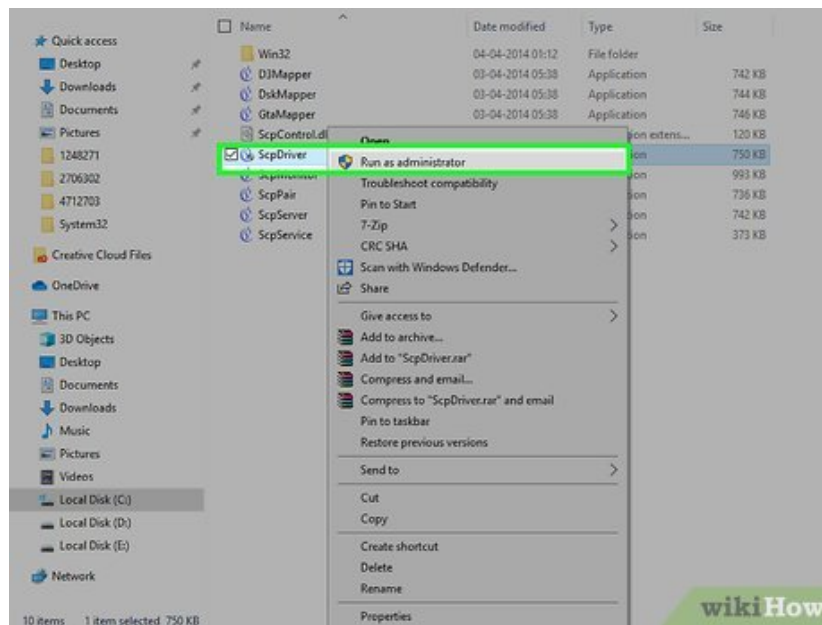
Quick access
Desktop
Downloads
Documents
Pictures
1248271
2706302
4712703
System32
Creative Cloud Files
OneDrive
This PC
3D Objects
Desktop
Documents
Downloads
Music
Pictures
Videos
Local Disk (C:)
Local Disk (D:)
Local Disk (E:)
Network

10 items 1 item selected 750 KB

| Name | Date modified | Type | Size |
|---|---|---|---|
| Win32 | 04-04-2014 01:12 | File folder | |
| DJMapper | 03-04-2014 05:38 | Application | 742 KB |
| DskMapper | 03-04-2014 05:38 | Application | 744 KB |
| GtaMapper | 03-04-2014 05:38 | Application | 746 KB |
| ScpControl.dl | | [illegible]ion extens... | 120 KB |
| ScpDriver | | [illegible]ion | 750 KB |
| ScpMonitor | | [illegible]ion | 993 KB |
| ScpPair | | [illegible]ion | 736 KB |
| ScpServer | | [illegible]ion | 742 KB |
| ScpService | | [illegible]ion | 373 KB |

Open
Run as administrator
Troubleshoot compatibility
Pin to Start
7-Zip
CRC SHA
Scan with Windows Defender...
Share
Give access to
Add to archive...
Add to "ScpDriver.rar"
Compress and email...
Compress to "ScpDriver.rar" and email
Pin to taskbar
Restore previous versions
Send to
Cut
Copy
Create shortcut
Delete
Rename
Properties

wikiHow